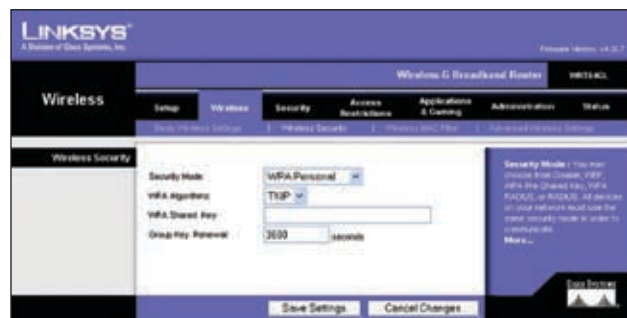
LINKSYS®
A Division of Cisco Systems, Inc.

Firmware Version: v4.30.7

Wireless-G Broadband Router WRT54GL

Wireless

Setup | Wireless | Security | Access Restrictions | Applications & Gaming | Administration | Status

Basic Wireless Settings | Wireless Security | Wireless MAC Filter | Advanced Wireless Settings

Wireless Security

Security Mode: WPA Personal
WPA Algorithms: TKIP
WPA Shared Key:
Group Key Renewal: 3600 seconds

Security Mode : You may choose from Disable, WEP, WPA Pre-Shared Key, WPA RADIUS, or RADIUS. All devices on your network must use the same security mode in order to communicate.
More...

Save Settings | Cancel Changes

CISCO SYSTEMS